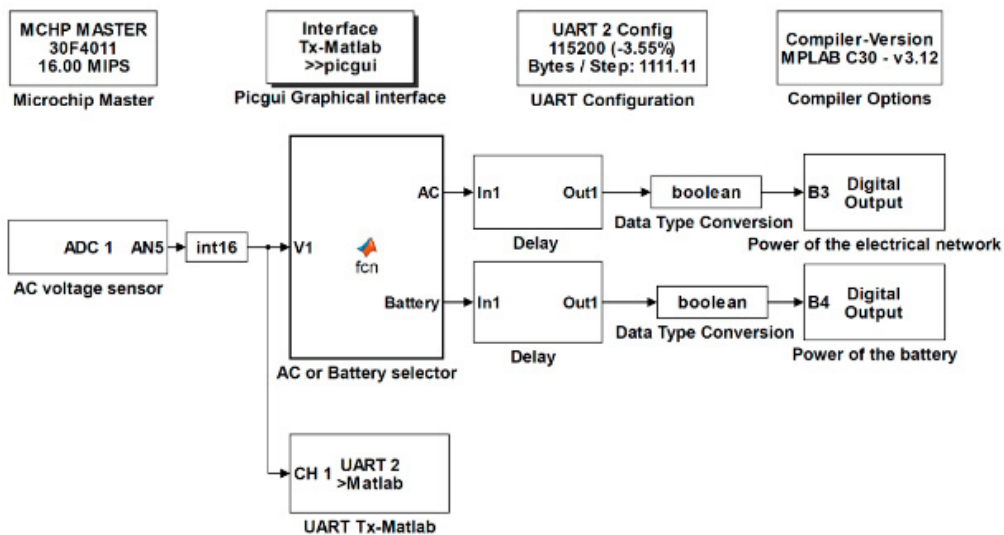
MCHP MASTER
30F4011
16.00 MIPS
Microchip Master

Interface
Tx-Matlab
>>picgui
Picgui Graphical interface

UART 2 Config
115200 (-3.55%)
Bytes / Step: 1111.11
UART Configuration

Compiler-Version
MPLAB C30 - v3.12
Compiler Options

ADC 1 AN5
AC voltage sensor

int16

V1
fcn
AC
Battery
AC or Battery selector

In1 Out1
Delay

boolean
Data Type Conversion

B3 Digital Output
Power of the electrical network

In1 Out1
Delay

boolean
Data Type Conversion

B4 Digital Output
Power of the battery

CH 1 UART 2
>Matlab
UART Tx-Matlab